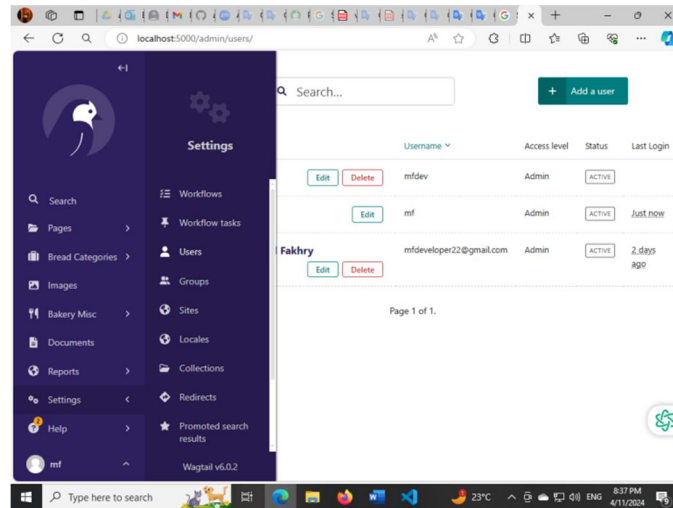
localhost:5000/admin/users/

Search

Pages

Bread Categories

Images

Bakery Misc

Documents

Reports

Settings

Help

mf

Settings

Workflows

Workflow tasks

Users

Groups

Sites

Locales

Collections

Redirects

Promoted search results

Wagtail v6.0.2

Search...

+ Add a user

| | Username | Access level | Status | Last Login |
|---|---|---|---|---|
| Edit Delete | mfdev | Admin | ACTIVE | |
| Edit | mf | Admin | ACTIVE | Just now |
| Fakhry Edit Delete | mfdeveloper22@gmail.com | Admin | ACTIVE | 2 days ago |

Page 1 of 1.

Type here to search

23°C ENG 8:37 PM 4/11/2024